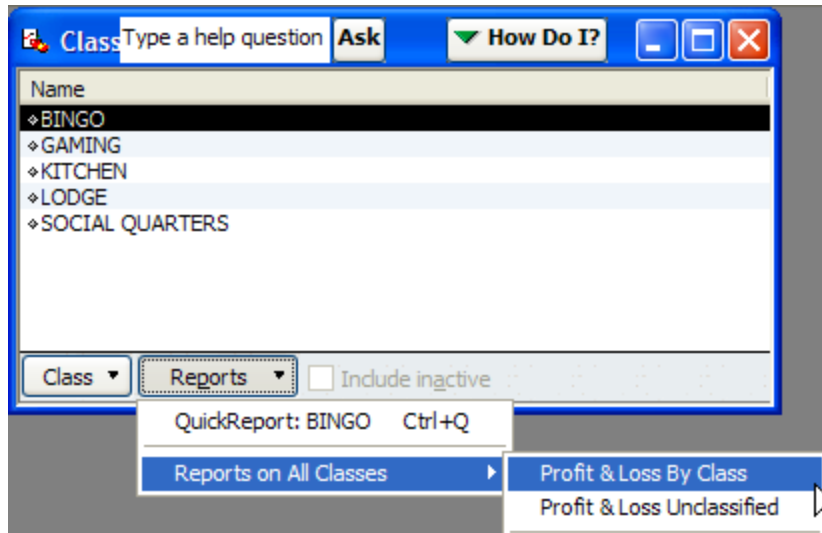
Class Type a help question Ask How Do I?

Name
❖BINGO
❖GAMING
❖KITCHEN
❖LODGE
❖SOCIAL QUARTERS

Class ▾ Reports ▾ Include inactive

QuickReport: BINGO Ctrl+Q
Reports on All Classes ▸
Profit & Loss By Class
Profit & Loss Unclassified